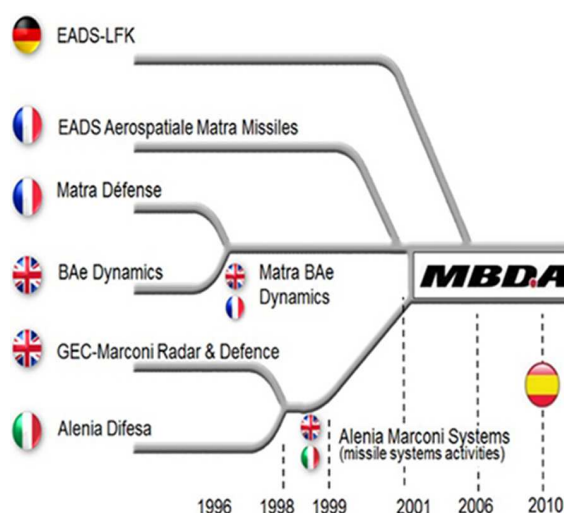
EADS-LFK

EADS Aerospatiale Matra Missiles

Matra Défense

BAe Dynamics

Matra BAe Dynamics

GEC-Marconi Radar & Defence

Alenia Difesa

Alenia Marconi Systems (missile systems activities)

MBDA

1996 1998 1999 2001 2006 2010